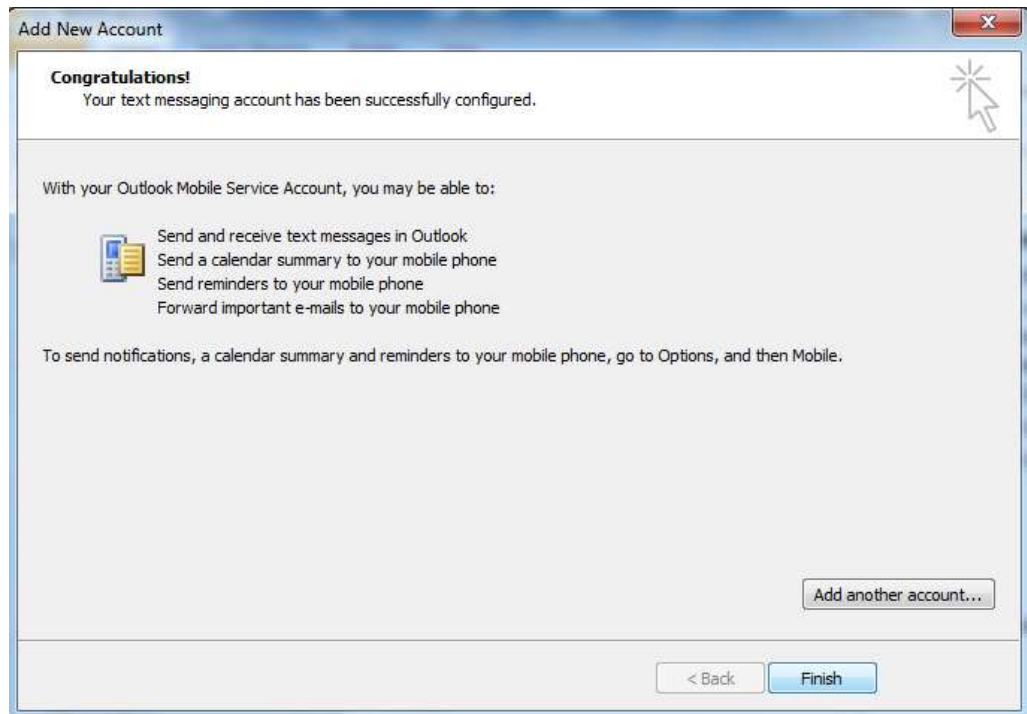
Add New Account

**Congratulations!**
Your text messaging account has been successfully configured.

With your Outlook Mobile Service Account, you may be able to:

Send and receive text messages in Outlook
Send a calendar summary to your mobile phone
Send reminders to your mobile phone
Forward important e-mails to your mobile phone

To send notifications, a calendar summary and reminders to your mobile phone, go to Options, and then Mobile.

Add another account...

< Back
Finish